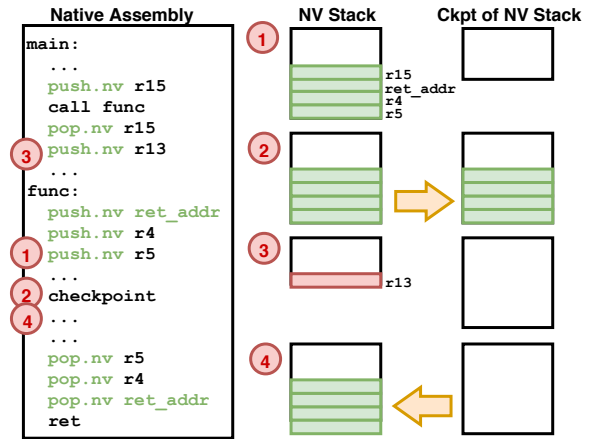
Native Assembly

main:
...
push.nv r15
call func
pop.nv r15
3 push.nv r13
...
func:
push.nv ret_addr
push.nv r4
1 push.nv r5
...
2 checkpoint
4 ...
...
pop.nv r5
pop.nv r4
pop.nv ret_addr
ret

NV Stack

Ckpt of NV Stack

1

r15
ret_addr
r4
r5

2

3

r13

4